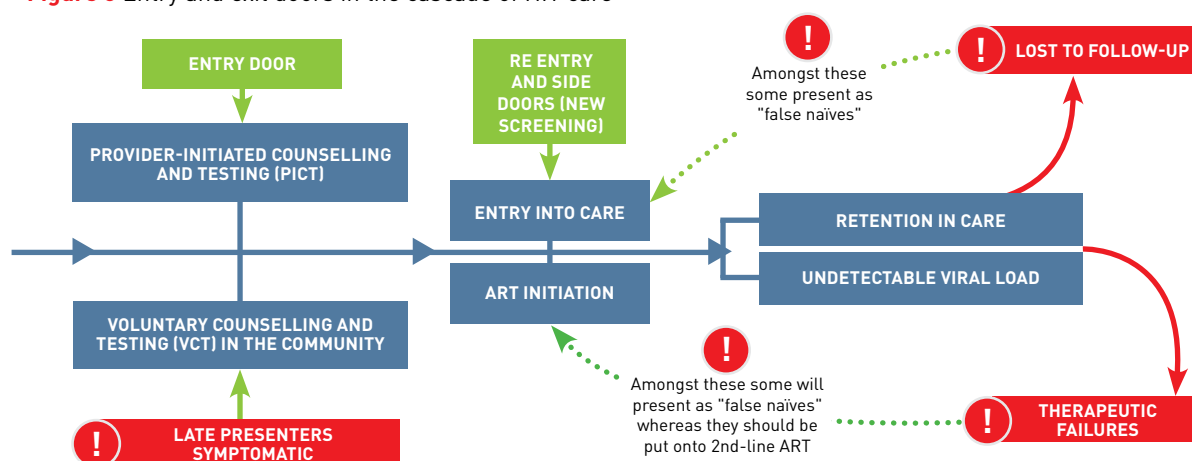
Figure 5 Entry and exit doors in the cascade of ART care

ENTRY DOOR

PROVIDER-INITIATED COUNSELLING AND TESTING (PICT)

VOLUNTARY COUNSELLING AND TESTING (VCT) IN THE COMMUNITY

! LATE PRESENTERS SYMPTOMATIC

RE ENTRY AND SIDE DOORS (NEW SCREENING)

ENTRY INTO CARE

ART INITIATION

!
Amongst these some present as "false naïves"

! LOST TO FOLLOW-UP

RETENTION IN CARE

UNDETECTABLE VIRAL LOAD

!
Amongst these some will present as "false naïves" whereas they should be put onto 2nd-line ART

! THERAPEUTIC FAILURES